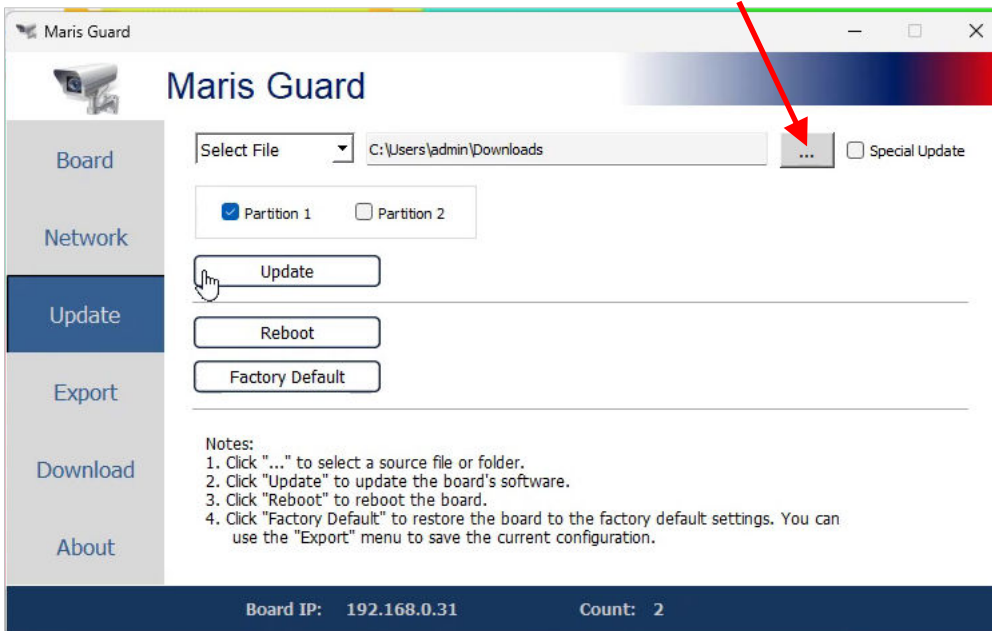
Maris Guard

Maris Guard

Board

Network

Update

Export

Download

About

Select File

C:\Users\admin\Downloads

...

Special Update

Partition 1

Partition 2

Update

Reboot

Factory Default

Notes:
1. Click "..." to select a source file or folder.
2. Click "Update" to update the board's software.
3. Click "Reboot" to reboot the board.
4. Click "Factory Default" to restore the board to the factory default settings. You can use the "Export" menu to save the current configuration.

Board IP: 192.168.0.31 Count: 2